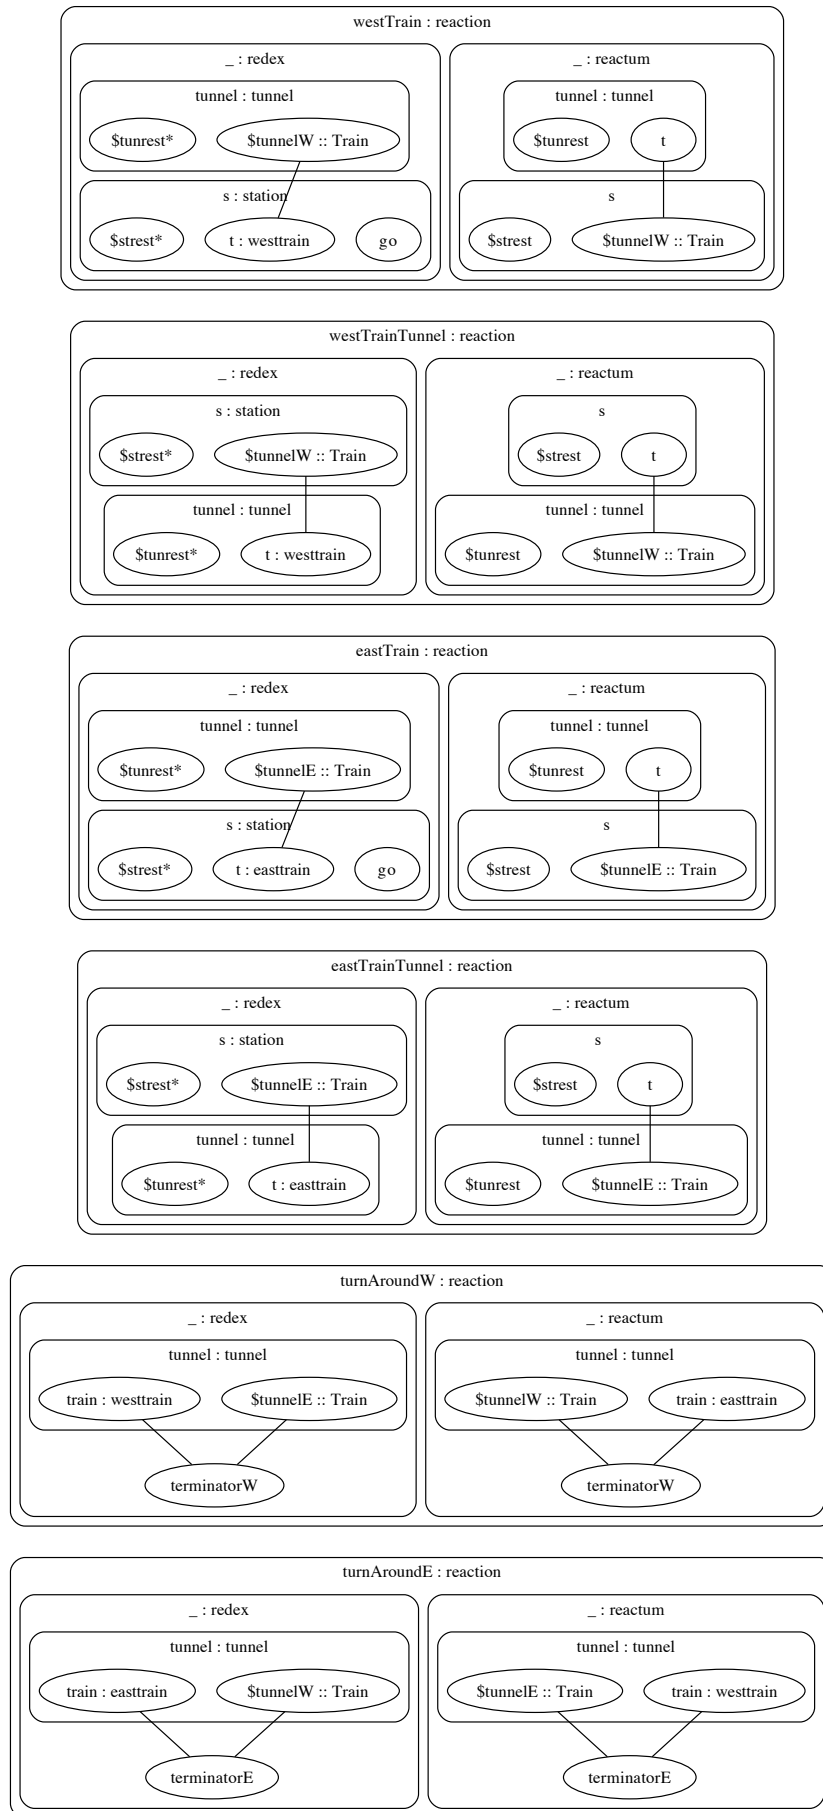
westTrain : reaction

_ : redex

tunnel : tunnel

$tunrest*

$tunnelW :: Train

s : station

$strest*

t : westtrain

go

_ : reactum

tunnel : tunnel

$tunrest

t

s

$strest

$tunnelW :: Train

westTrainTunnel : reaction

_ : redex

s : station

$strest*

$tunnelW :: Train

tunnel : tunnel

$tunrest*

t : westtrain

_ : reactum

s

$strest

t

tunnel : tunnel

$tunrest

$tunnelW :: Train

eastTrain : reaction

_ : redex

tunnel : tunnel

$tunrest*

$tunnelE :: Train

s : station

$strest*

t : easttrain

go

_ : reactum

tunnel : tunnel

$tunrest

t

s

$strest

$tunnelE :: Train

eastTrainTunnel : reaction

_ : redex

s : station

$strest*

$tunnelE :: Train

tunnel : tunnel

$tunrest*

t : easttrain

_ : reactum

s

$strest

t

tunnel : tunnel

$tunrest

$tunnelE :: Train

turnAroundW : reaction

_ : redex

tunnel : tunnel

train : westtrain

$tunnelE :: Train

terminatorW

_ : reactum

tunnel : tunnel

$tunnelW :: Train

train : easttrain

terminatorW

turnAroundE : reaction

_ : redex

tunnel : tunnel

train : easttrain

$tunnelW :: Train

terminatorE

_ : reactum

tunnel : tunnel

$tunnelE :: Train

train : westtrain

terminatorE